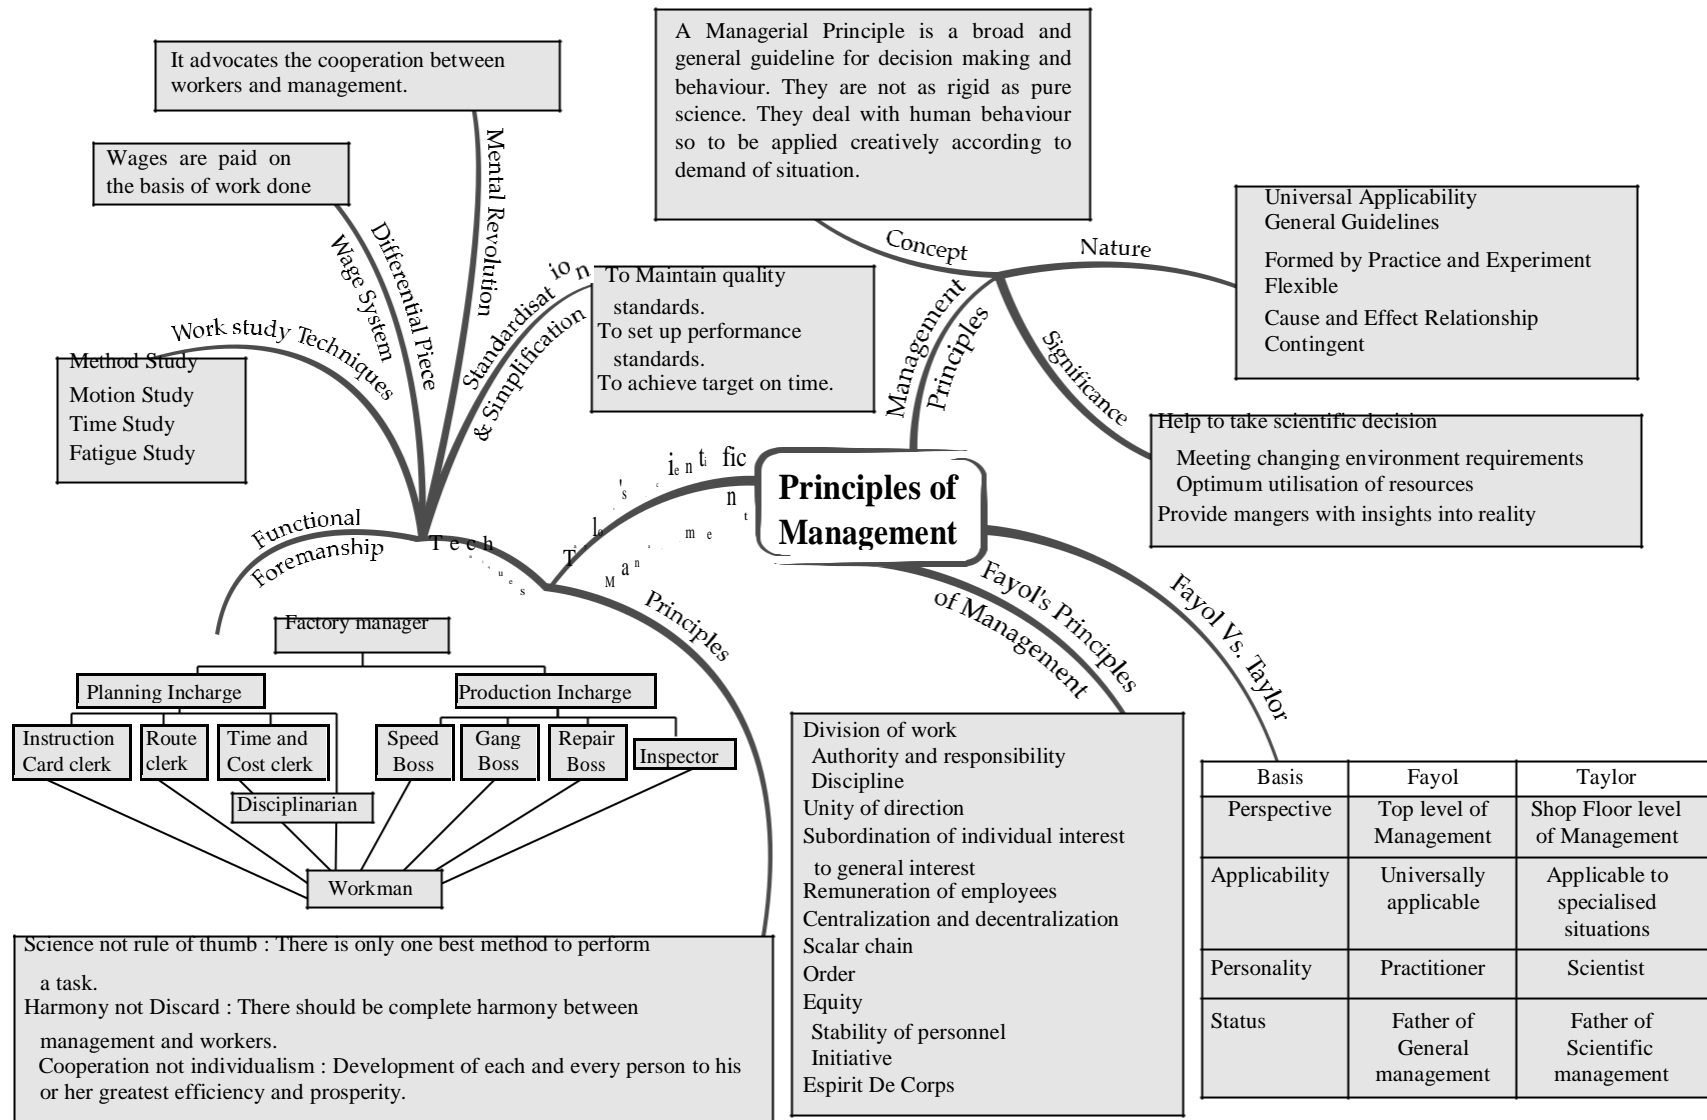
A Managerial Principle is a broad and general guideline for decision making and behaviour. They are not as rigid as pure science. They deal with human behaviour so to be applied creatively according to demand of situation.

Concept

Nature

Universal Applicability
General Guidelines
Formed by Practice and Experiment
Flexible
Cause and Effect Relationship
Contingent

Management Principles

Significance

Help to take scientific decision
Meeting changing environment requirements
Optimum utilisation of resources
Provide mangers with insights into reality

Principles of Management

It advocates the cooperation between workers and management.

Mental Revolution

Wages are paid on the basis of work done

Differential Piece Wage System

Standardisation & Simplification

To Maintain quality standards.
To set up performance standards.
To achieve target on time.

Work study Techniques

Method Study
Motion Study
Time Study
Fatigue Study

Functional Foremanship

Techniques

Taylor's Scientific Management

Principles

Factory manager
Planning Incharge
Production Incharge
Instruction Card clerk
Route clerk
Time and Cost clerk
Disciplinarian
Speed Boss
Gang Boss
Repair Boss
Inspector
Workman

Science not rule of thumb : There is only one best method to perform a task.
Harmony not Discard : There should be complete harmony between management and workers.
Cooperation not individualism : Development of each and every person to his or her greatest efficiency and prosperity.

Fayol's Principles of Management

Division of work
Authority and responsibility
Discipline
Unity of direction
Subordination of individual interest to general interest
Remuneration of employees
Centralization and decentralization
Scalar chain
Order
Equity
Stability of personnel
Initiative
Espirit De Corps

Fayol Vs. Taylor

| Basis | Fayol | Taylor |
|---|---|---|
| Perspective | Top level of Management | Shop Floor level of Management |
| Applicability | Universally applicable | Applicable to specialised situations |
| Personality | Practitioner | Scientist |
| Status | Father of General management | Father of Scientific management |